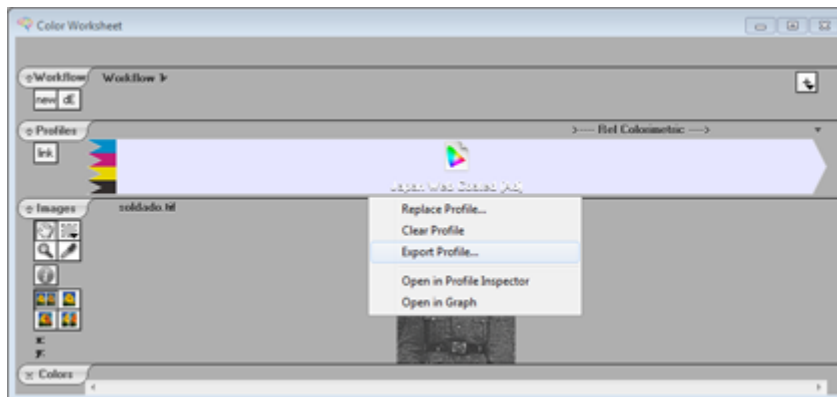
Color Worksheet

Workflow
Workflow ▸
new
dE

Profiles
>— Rel Colorimetric —>
link
Japan Wet Coated (Ad)

Images
soldado.tif
Replace Profile...
Clear Profile
Export Profile...
Open in Profile Inspector
Open in Graph
x:
y:

Colors